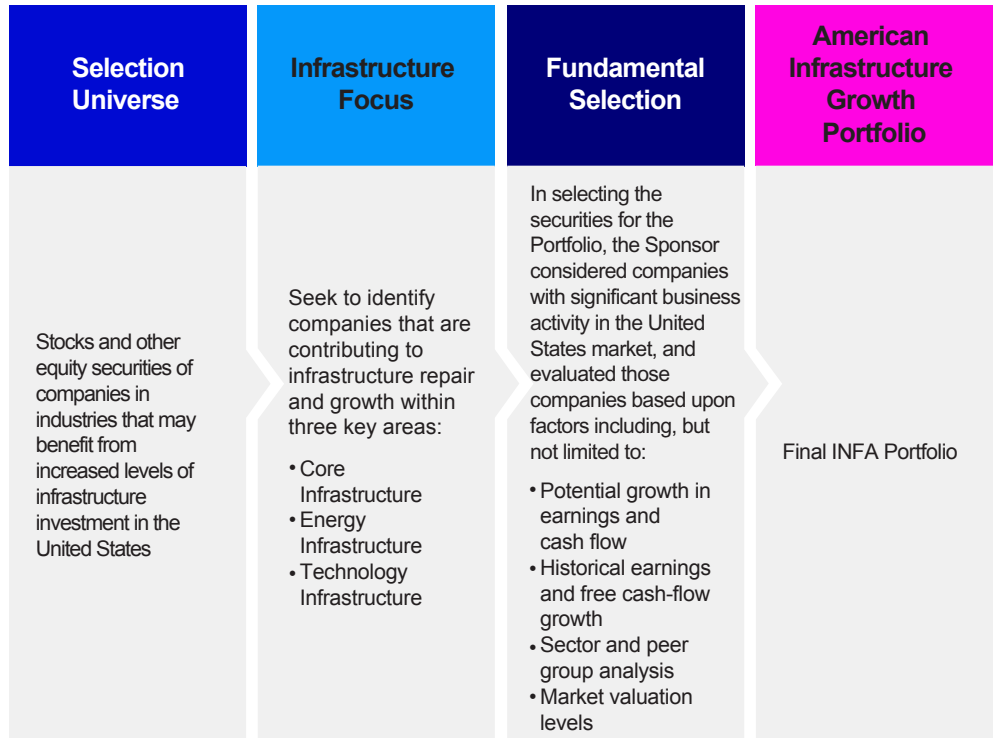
Selection Universe

Stocks and other equity securities of companies in industries that may benefit from increased levels of infrastructure investment in the United States

Infrastructure Focus

Seek to identify companies that are contributing to infrastructure repair and growth within three key areas:

• Core Infrastructure
• Energy Infrastructure
• Technology Infrastructure

Fundamental Selection

In selecting the securities for the Portfolio, the Sponsor considered companies with significant business activity in the United States market, and evaluated those companies based upon factors including, but not limited to:

• Potential growth in earnings and cash flow
• Historical earnings and free cash-flow growth
• Sector and peer group analysis
• Market valuation levels

American Infrastructure Growth Portfolio

Final INFA Portfolio